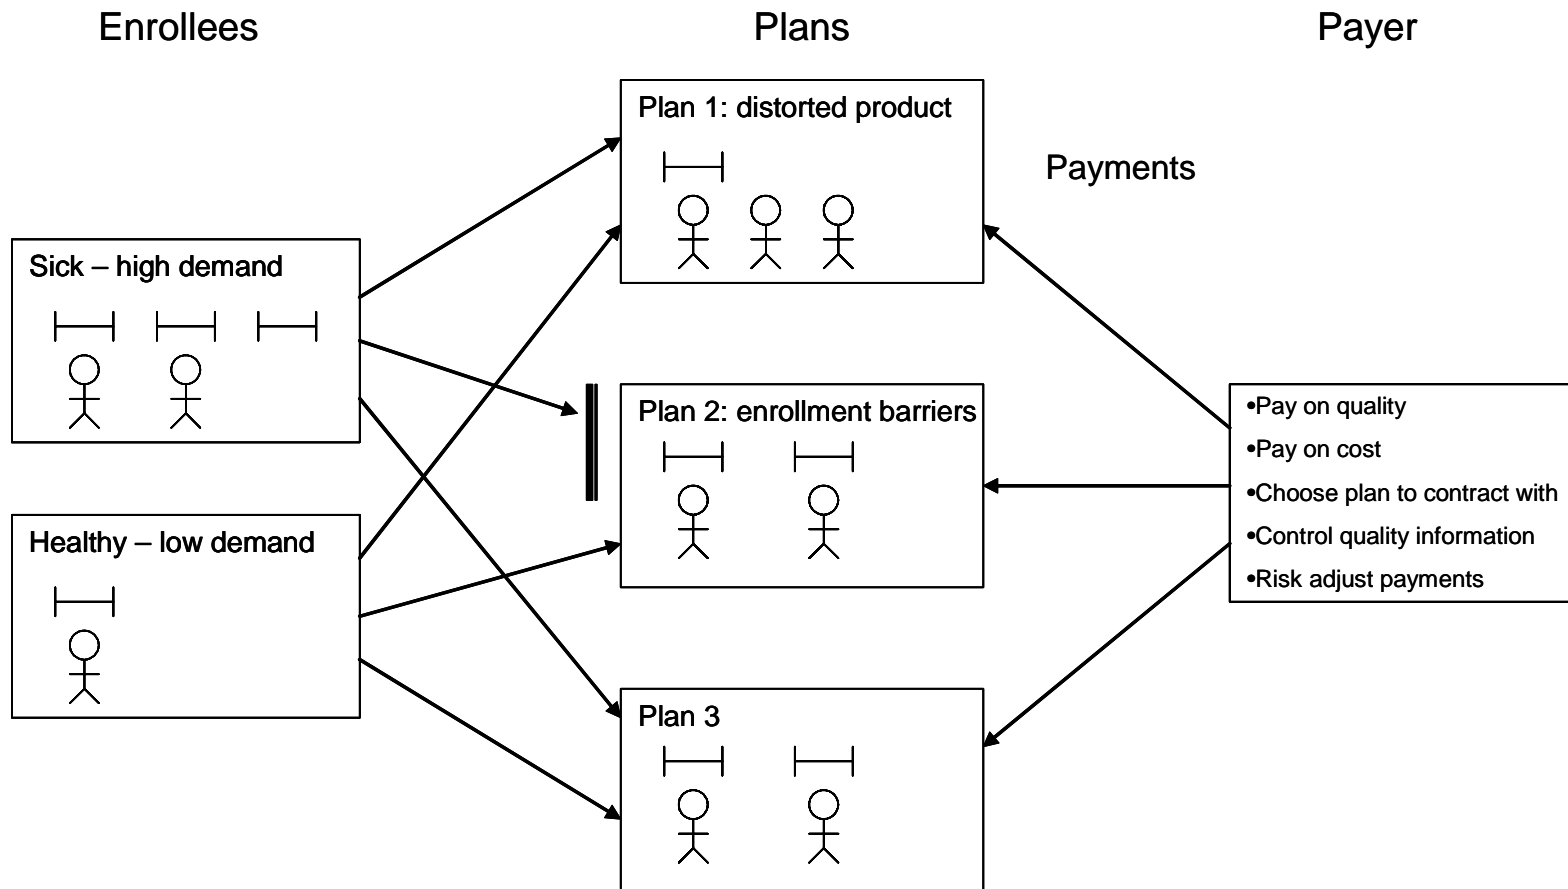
Enrollees

Plans

Payer

Plan 1: distorted product

Payments

Sick – high demand

Plan 2: enrollment barriers

•Pay on quality
•Pay on cost
•Choose plan to contract with
•Control quality information
•Risk adjust payments

Healthy – low demand

Plan 3